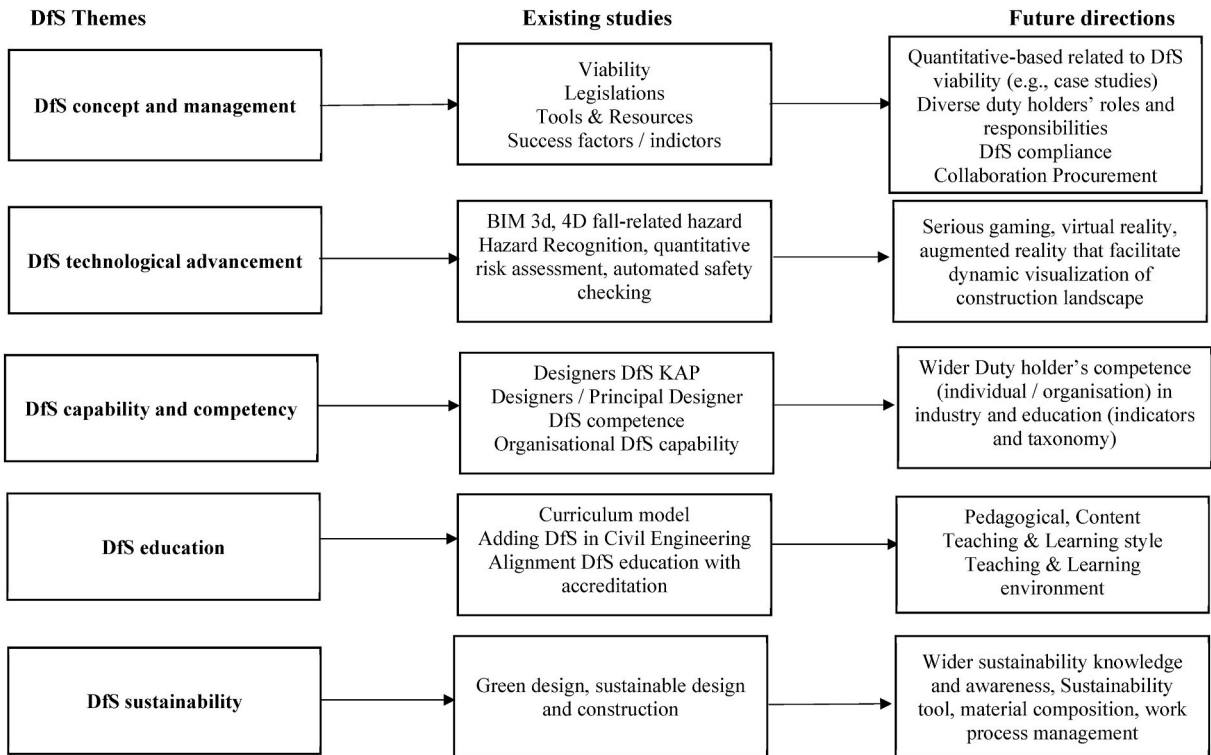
DfS Themes

Existing studies

Future directions

DfS concept and management

Viability
Legislations
Tools & Resources
Success factors / indictors

Quantitative-based related to DfS viability (e.g., case studies)
Diverse duty holders' roles and responsibilities
DfS compliance
Collaboration Procurement

DfS technological advancement

BIM 3d, 4D fall-related hazard
Hazard Recognition, quantitative risk assessment, automated safety checking

Serious gaming, virtual reality, augmented reality that facilitate dynamic visualization of construction landscape

DfS capability and competency

Designers DfS KAP
Designers / Principal Designer
DfS competence
Organisational DfS capability

Wider Duty holder's competence (individual / organisation) in industry and education (indicators and taxonomy)

DfS education

Curriculum model
Adding DfS in Civil Engineering
Alignment DfS education with accreditation

Pedagogical, Content
Teaching & Learning style
Teaching & Learning environment

DfS sustainability

Green design, sustainable design and construction

Wider sustainability knowledge and awareness, Sustainability tool, material composition, work process management